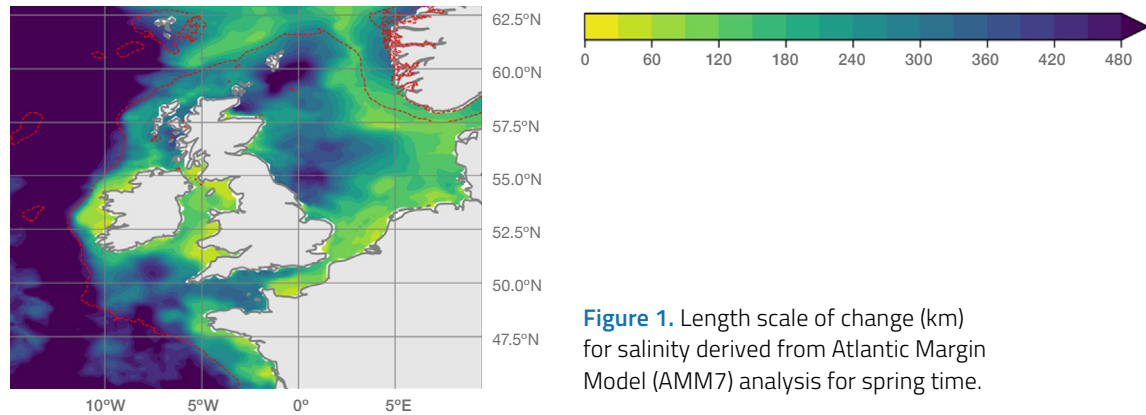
62.5°N
60.0°N
57.5°N
55.0°N
52.5°N
50.0°N
47.5°N
10°W 5°W 0° 5°E

0 60 120 180 240 300 360 420 480

**Figure 1.** Length scale of change (km) for salinity derived from Atlantic Margin Model (AMM7) analysis for spring time.